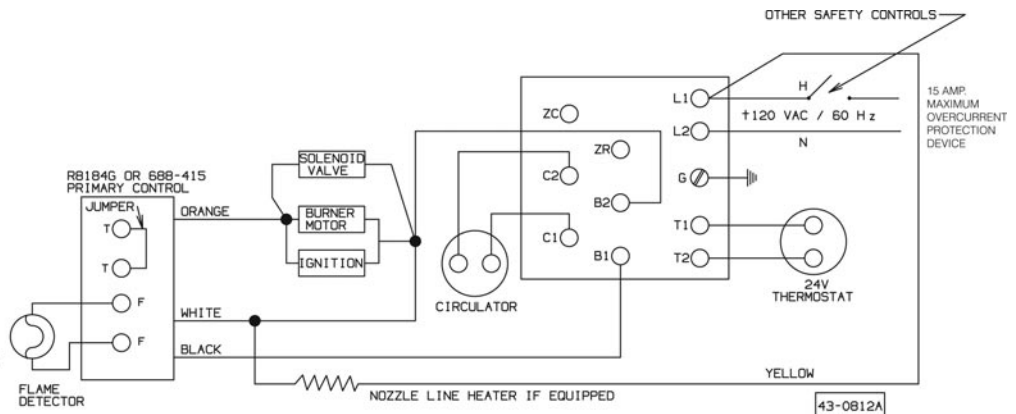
OTHER SAFETY CONTROLS

15 AMP. MAXIMUM OVERCURRENT PROTECTION DEVICE

H

†120 VAC / 60 Hz

N

L1

L2

G

T1

T2

ZC

ZR

C2

B2

C1

B1

SOLENOID VALVE

BURNER MOTOR

IGNITION

R8184G OR 688-415 PRIMARY CONTROL

JUMPER

T

T

F

F

ORANGE

WHITE

BLACK

CIRCULATOR

24V THERMOSTAT

FLAME DETECTOR

NOZZLE LINE HEATER IF EQUIPPED

YELLOW

43-0812A